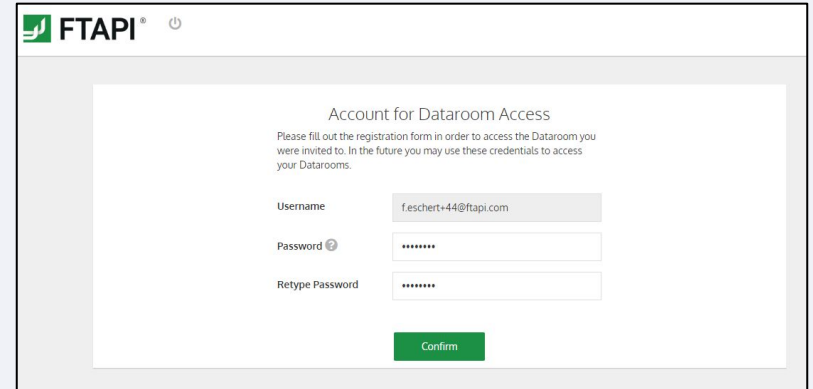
FTAPI®

Account for Dataroom Access

Please fill out the registration form in order to access the Dataroom you were invited to. In the future you may use these credentials to access your Datarooms.

Username f.eschert+44@ftapi.com

Password ••••••••

Retype Password ••••••••

Confirm